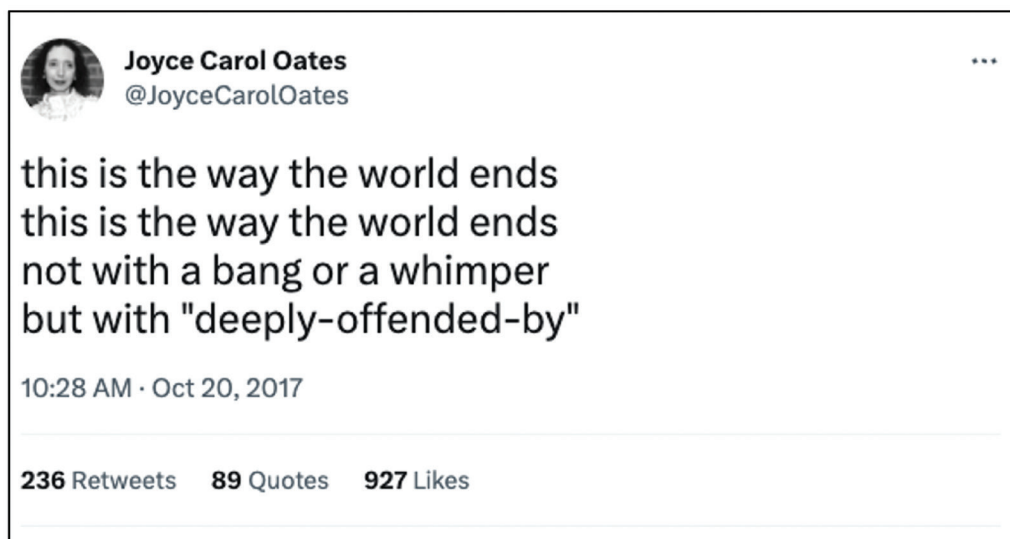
Joyce Carol Oates
@JoyceCarolOates

...

this is the way the world ends
this is the way the world ends
not with a bang or a whimper
but with "deeply-offended-by"

10:28 AM · Oct 20, 2017

236 Retweets 89 Quotes 927 Likes